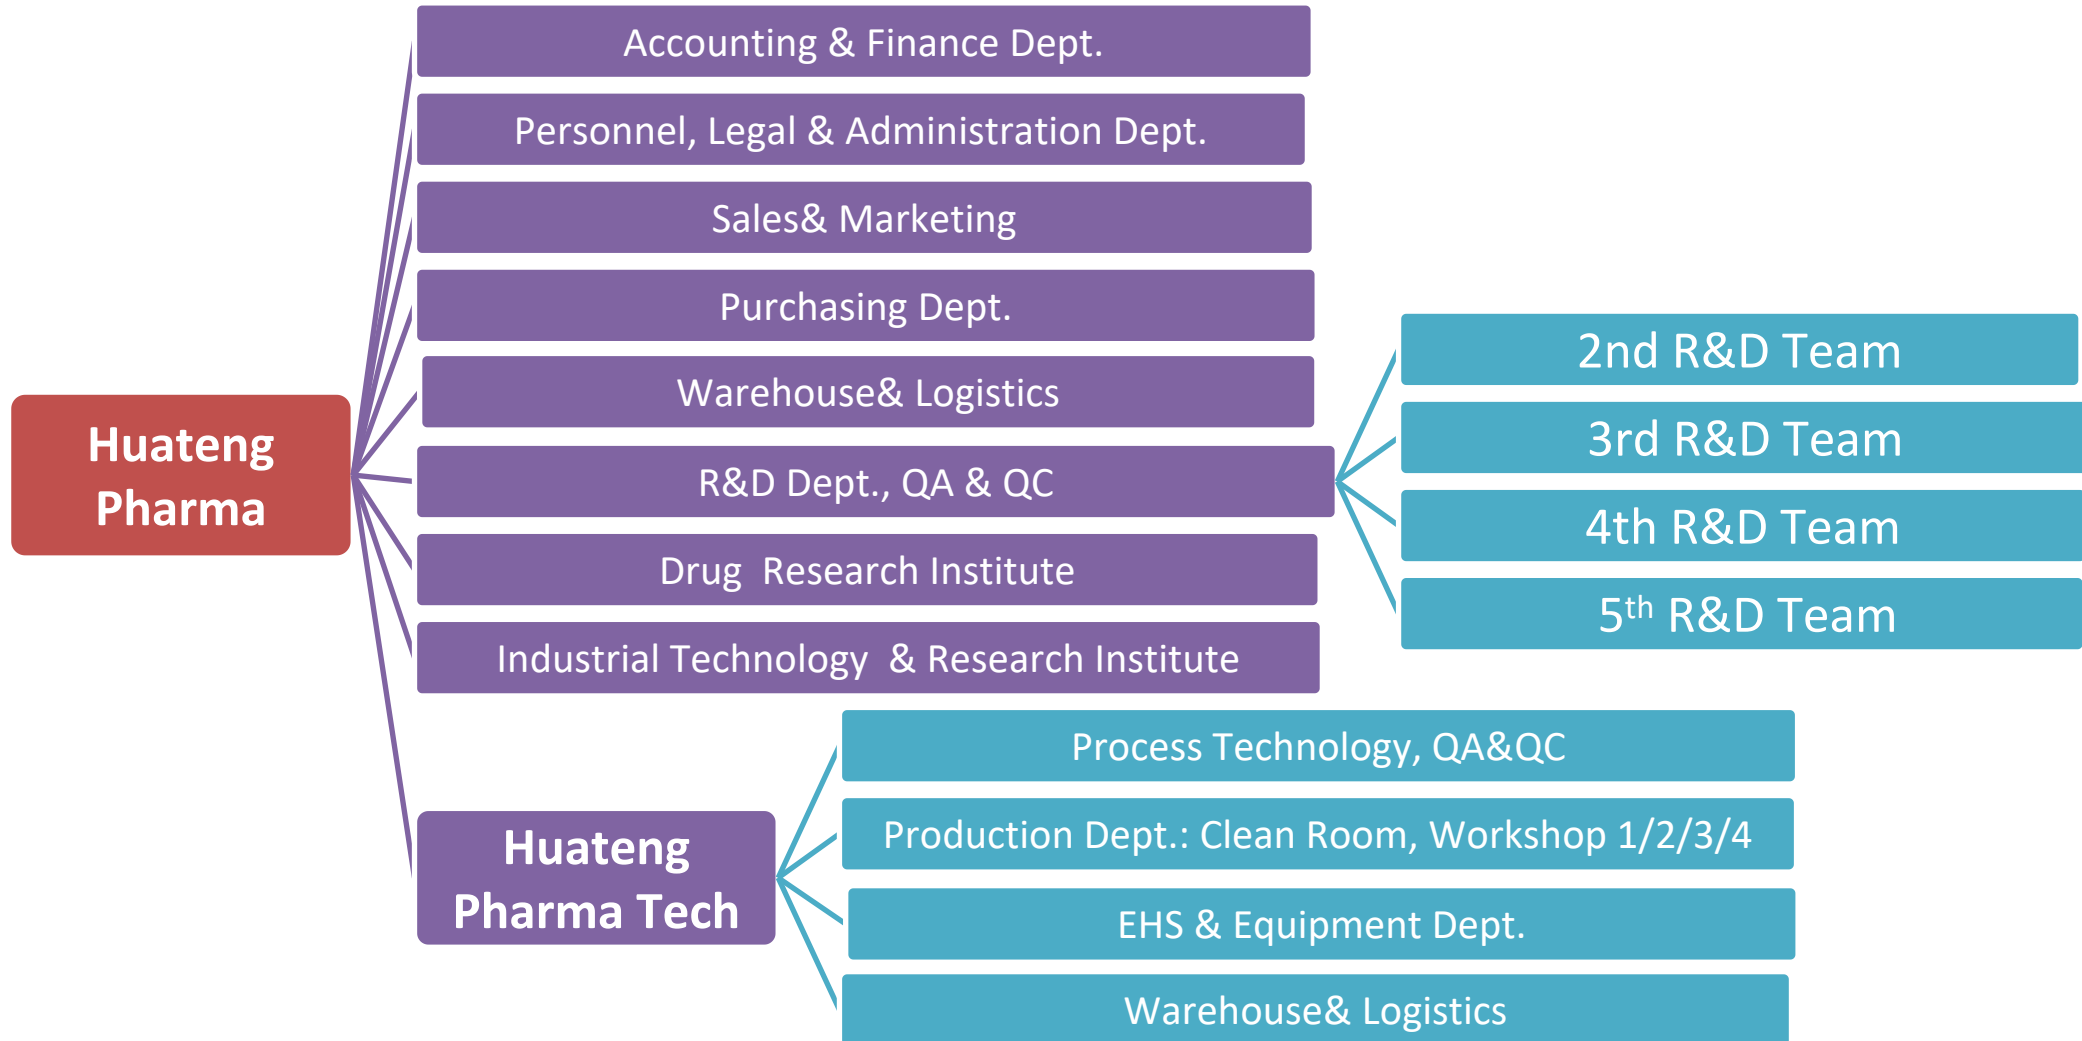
Huateng Pharma

Accounting & Finance Dept.

Personnel, Legal & Administration Dept.

Sales& Marketing

Purchasing Dept.

Warehouse& Logistics

R&D Dept., QA & QC

2nd R&D Team

3rd R&D Team

4th R&D Team

5$^{th}$ R&D Team

Drug Research Institute

Industrial Technology & Research Institute

Huateng Pharma Tech

Process Technology, QA&QC

Production Dept.: Clean Room, Workshop 1/2/3/4

EHS & Equipment Dept.

Warehouse& Logistics